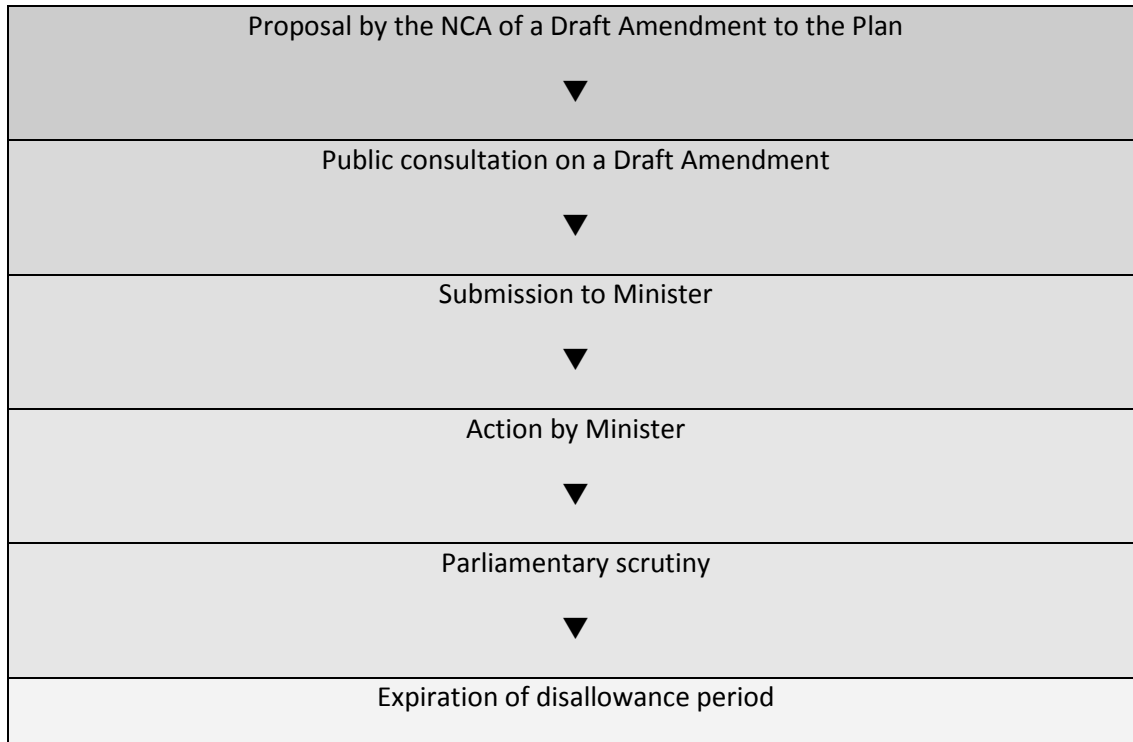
Proposal by the NCA of a Draft Amendment to the Plan

▼

Public consultation on a Draft Amendment

▼

Submission to Minister

▼

Action by Minister

▼

Parliamentary scrutiny

▼

Expiration of disallowance period